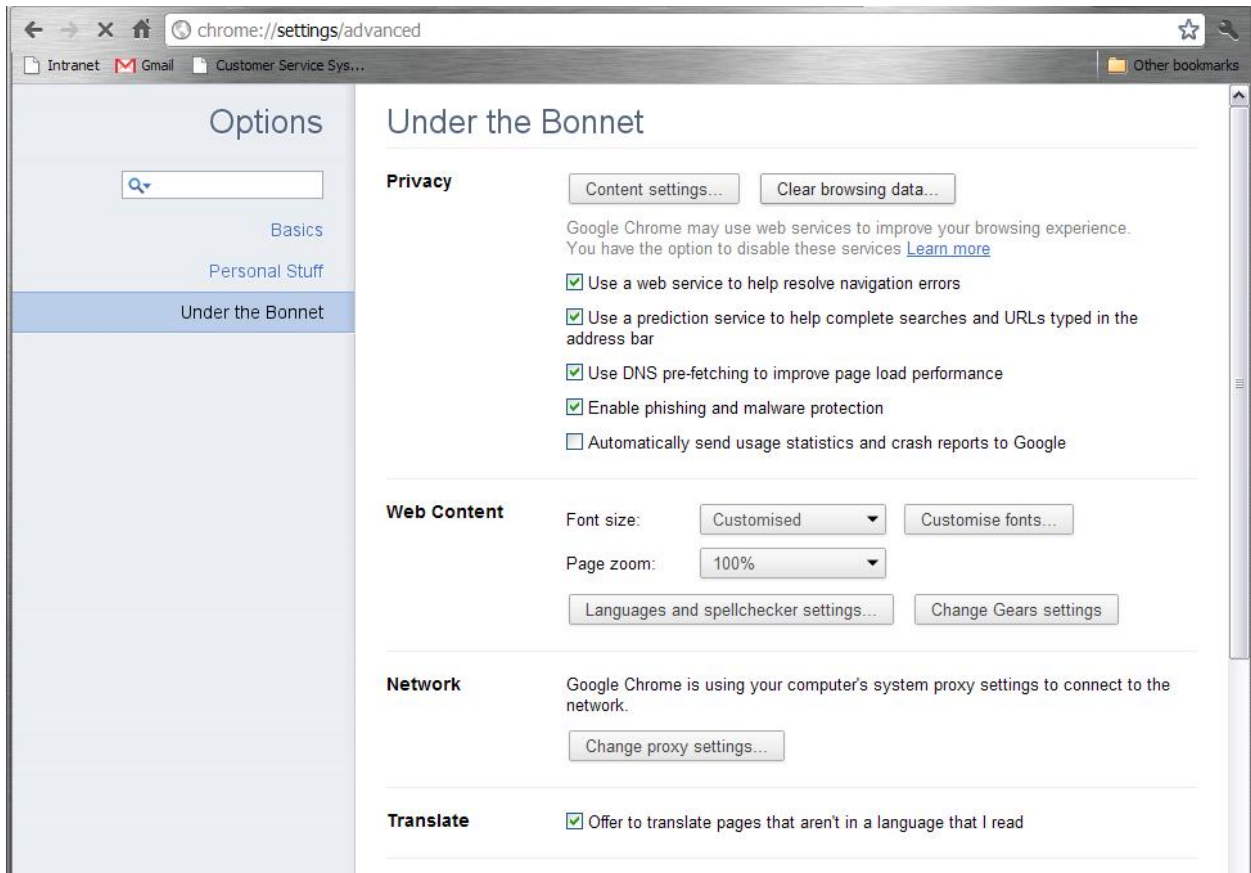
chrome://settings/advanced

Intranet Gmail Customer Service Sys... Other bookmarks

Options

Basics

Personal Stuff

Under the Bonnet

Under the Bonnet

Privacy

Content settings... Clear browsing data...

Google Chrome may use web services to improve your browsing experience. You have the option to disable these services Learn more

Use a web service to help resolve navigation errors

Use a prediction service to help complete searches and URLs typed in the address bar

Use DNS pre-fetching to improve page load performance

Enable phishing and malware protection

Automatically send usage statistics and crash reports to Google

Web Content

Font size: Customised Customise fonts...

Page zoom: 100%

Languages and spellchecker settings... Change Gears settings

Network

Google Chrome is using your computer's system proxy settings to connect to the network.

Change proxy settings...

Translate

Offer to translate pages that aren't in a language that I read